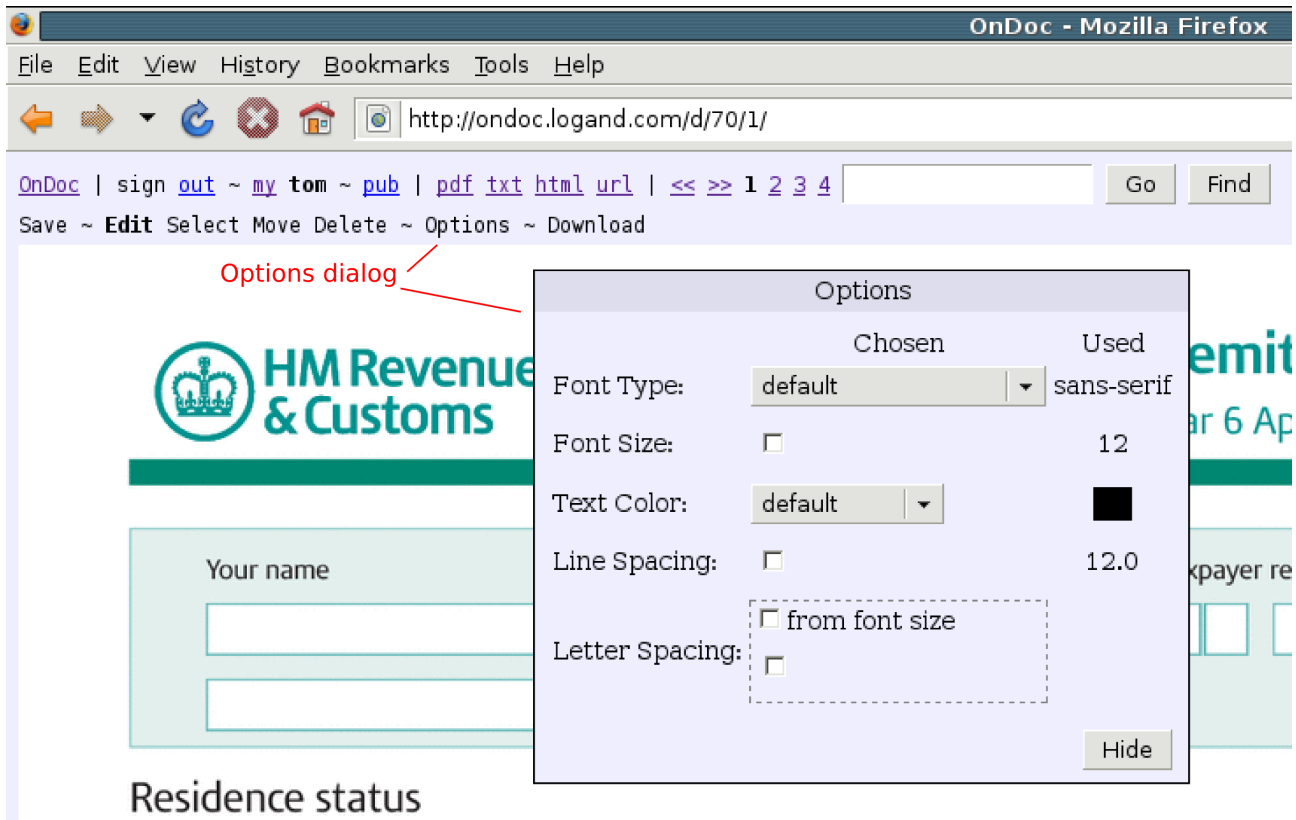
OnDoc - Mozilla Firefox

File Edit View History Bookmarks Tools Help

http://ondoc.logand.com/d/70/1/

OnDoc | sign out ~ my tom ~ pub | pdf txt html url | << >> 1 2 3 4 Go Find

Save ~ Edit Select Move Delete ~ Options ~ Download

Options dialog

HM Revenue & Customs

emit

ar 6 Ap

Your name

xpayer re

Residence status

Options

Chosen Used

Font Type: default sans-serif

Font Size: 12

Text Color: default

Line Spacing: 12.0

Letter Spacing: from font size

Hide